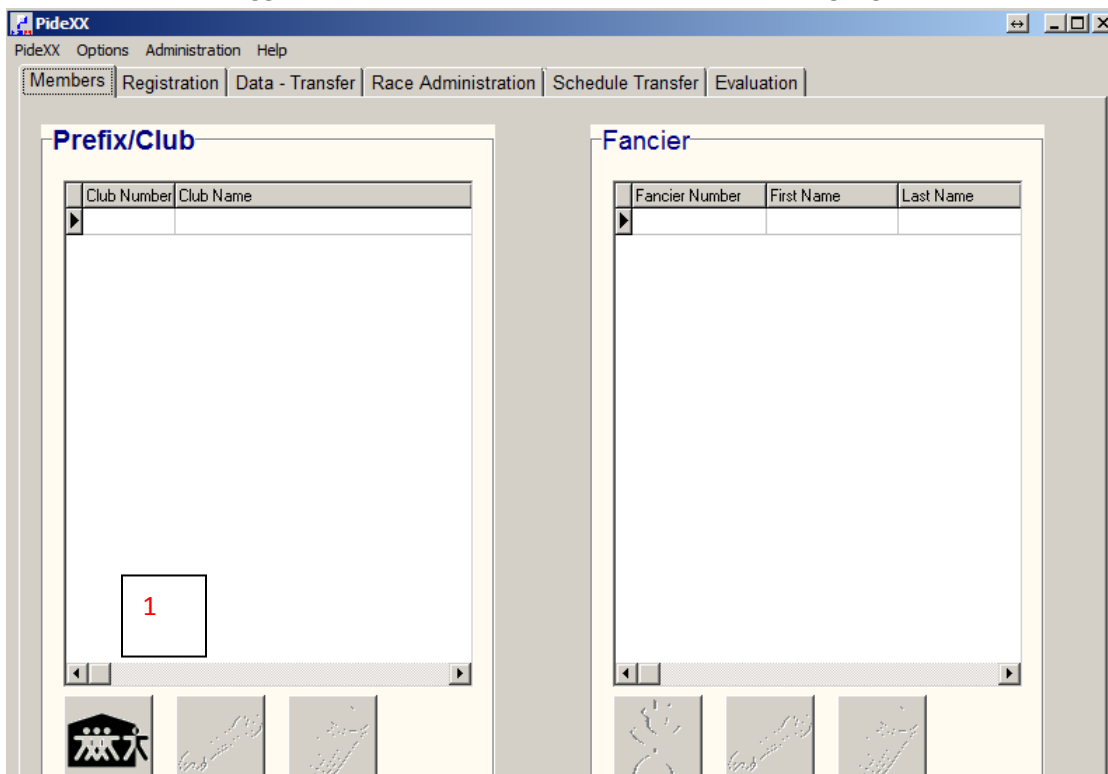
PideXX

PideXX Options Administration Help

Members | Registration | Data - Transfer | Race Administration | Schedule Transfer | Evaluation

Prefix/Club

| Club Number | Club Name |
|---|---|
| | |

1

Fancier

| Fancier Number | First Name | Last Name |
|---|---|---|
| | | |